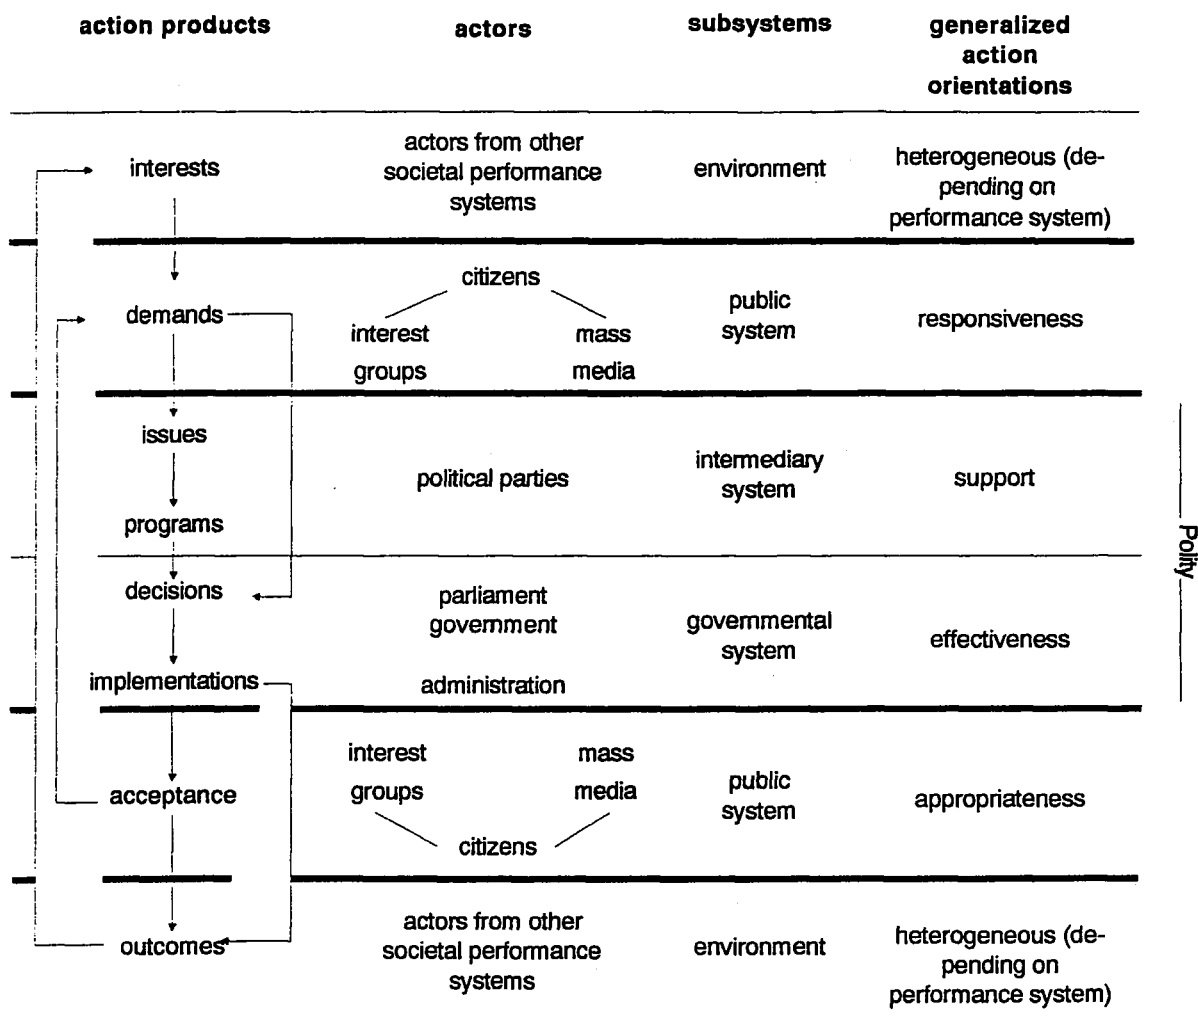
| action products | actors | subsystems | generalized action orientations |
|---|---|---|---|
| interests | actors from other societal performance systems | environment | heterogeneous (depending on performance system) |
| demands | citizens, interest groups, mass media | public system | responsiveness |
| issues, programs | political parties | intermediary system | support |
| decisions, implementations | parliament, government, administration | governmental system | effectiveness |
| acceptance | interest groups, mass media, citizens | public system | appropriateness |
| outcomes | actors from other societal performance systems | environment | heterogeneous (depending on performance system) |

Polity